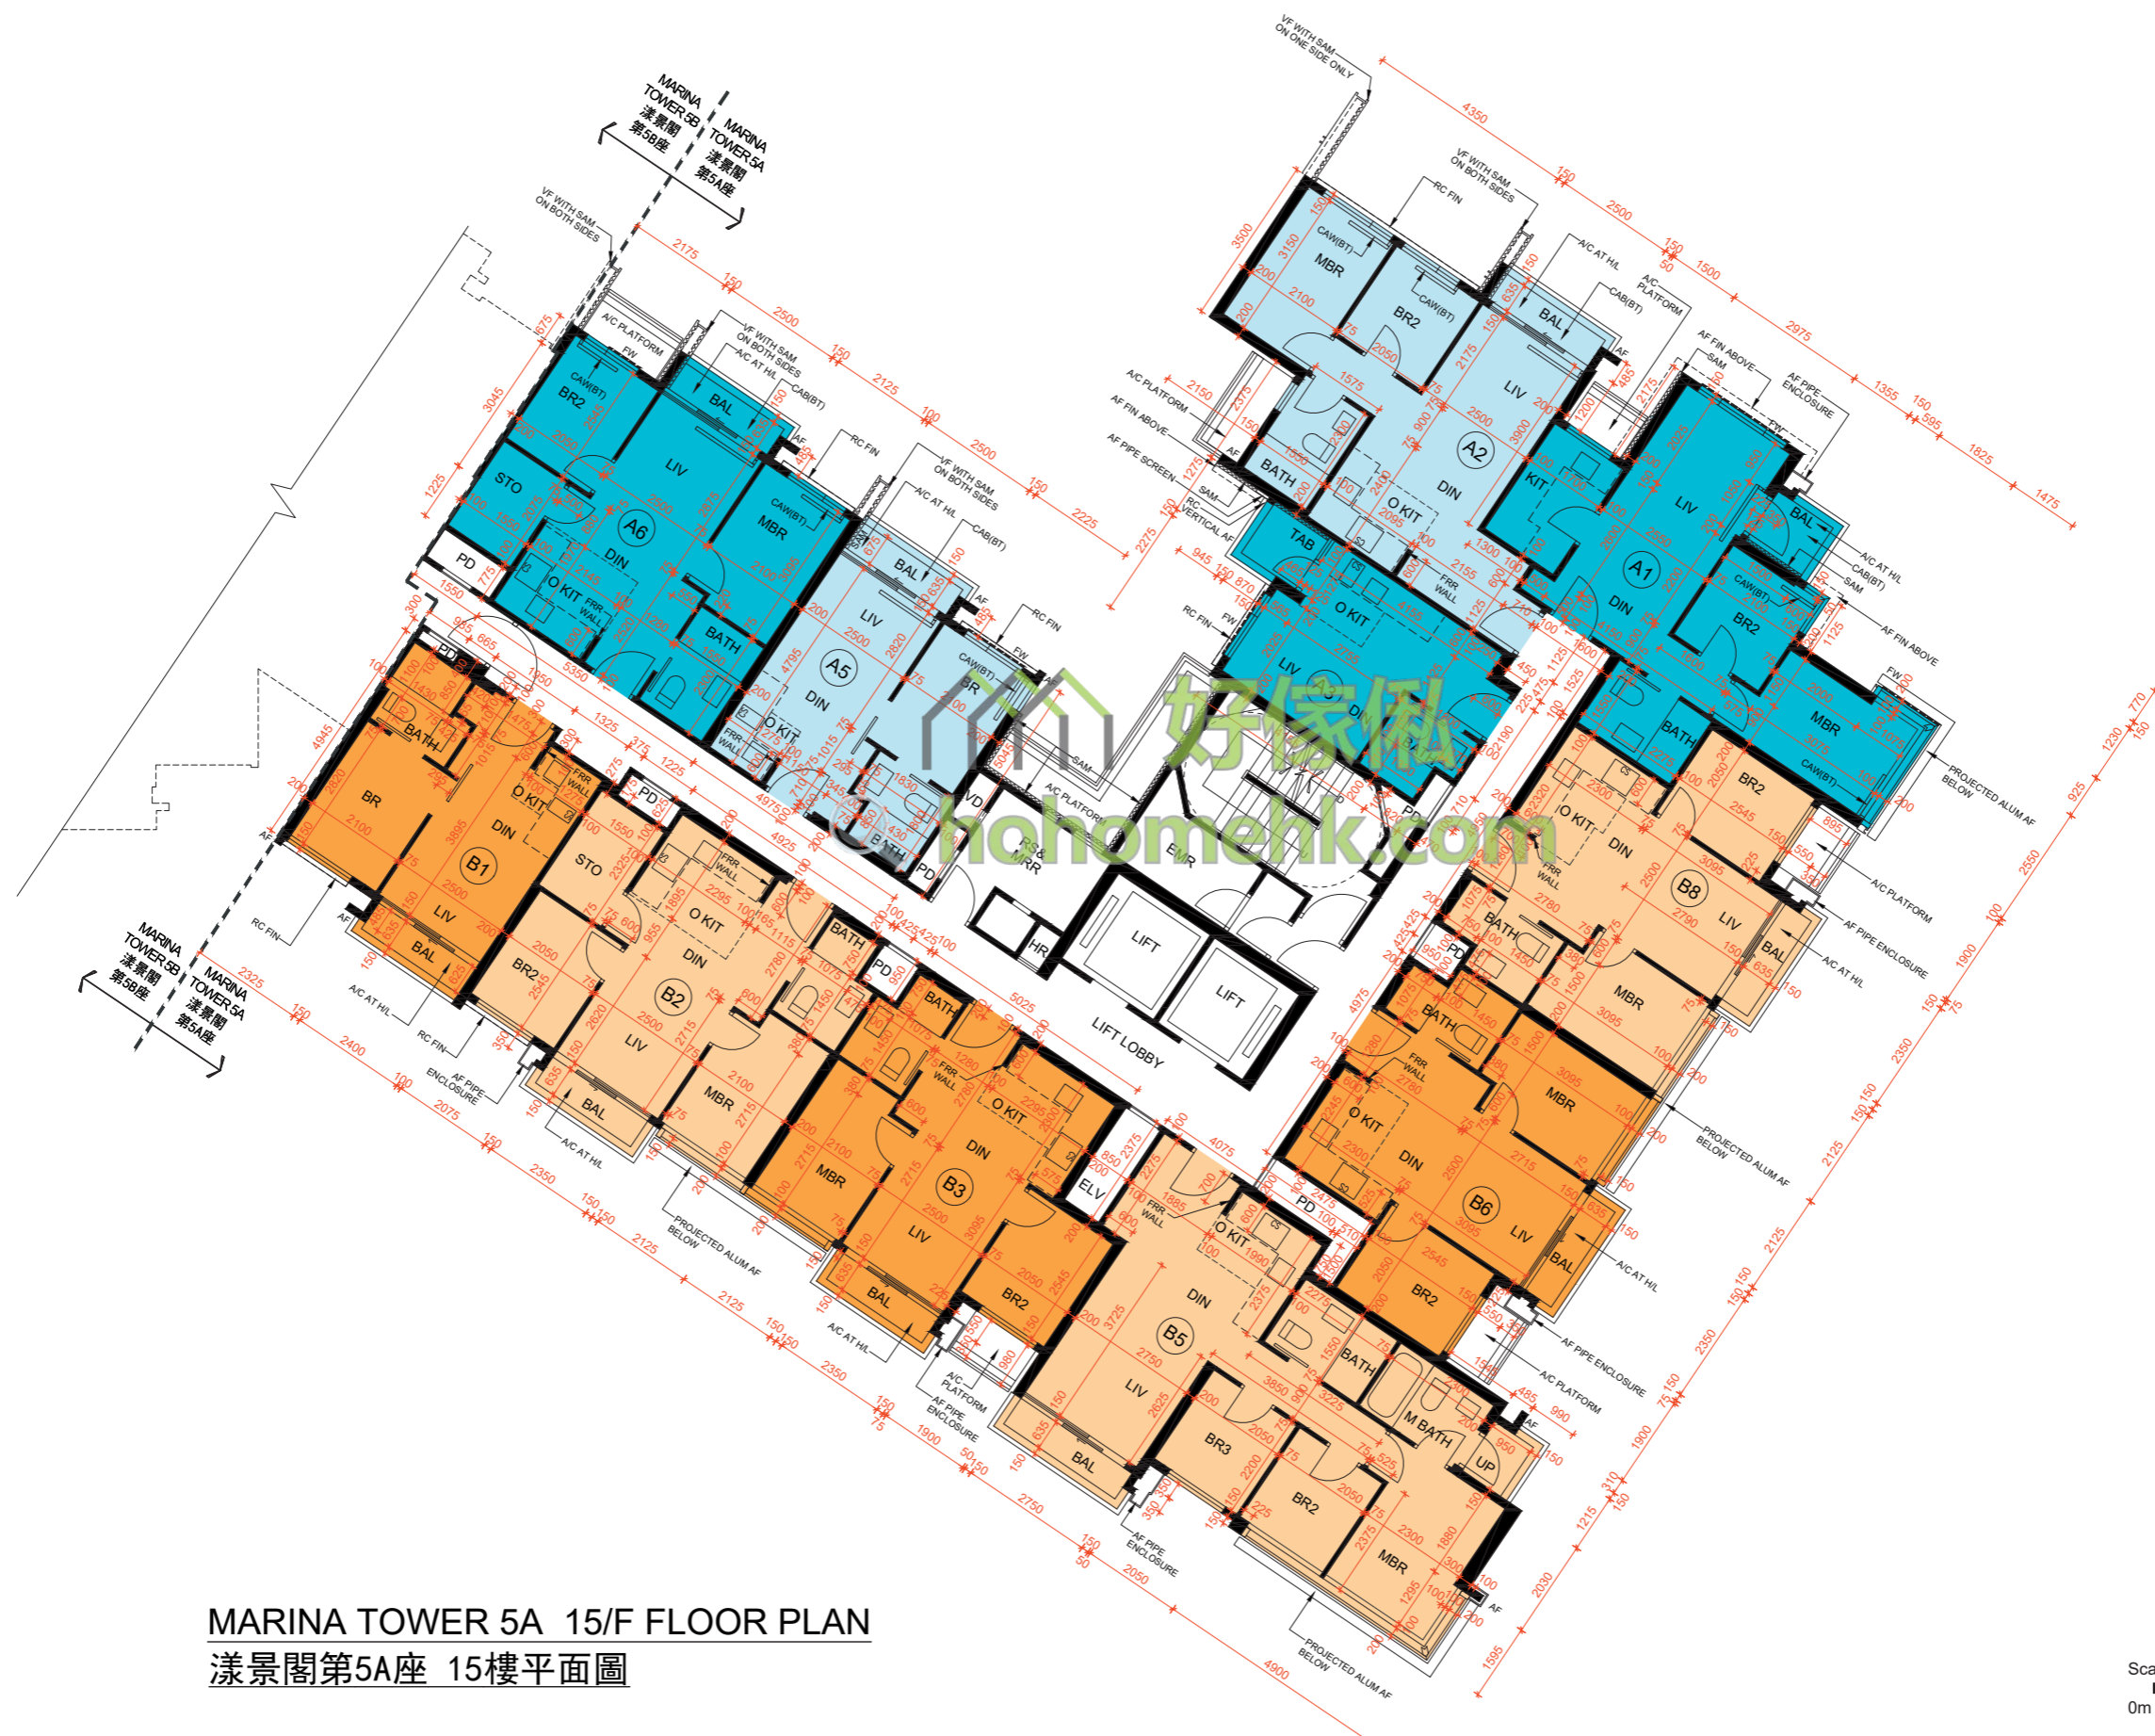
MARINA TOWER 5B 漾景閣第5B座
MARINA TOWER 5A 漾景閣第5A座

A1 A2 A5 A6 B1 B2 B3 B5 B6 B8

LIV DIN O KIT MBR BR BR2 BR3 BAL BATH M BATH STO PD TAB KIT UP

LIFT LIFT LIFT LOBBY EMR HR ELV

VF WITH SAM ON BOTH SIDES
VF WITH SAM ON ONE SIDE ONLY
A/C PLATFORM
A/C AT H/L
CAB(BT)
CAW(BT)
RC FIN
AF FIN ABOVE
AF PIPE ENCLOSURE
AF PIPE SCREEN
RC VERTICAL AF
FRR WALL
PROJECTED ALUM AF BELOW
FW
SAM
AF

好傢俬
hohomehk.com

MARINA TOWER 5A 15/F FLOOR PLAN
漾景閣第5A座 15樓平面圖

Sca
0m